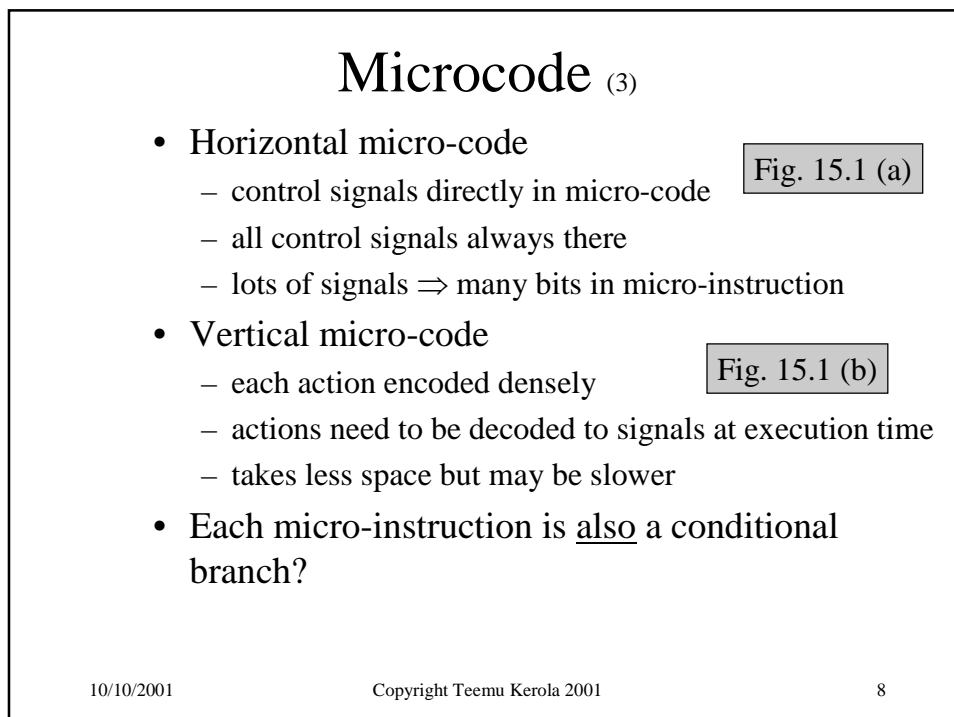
Microcode (3)

• Horizontal micro-code
– control signals directly in micro-code
– all control signals always there
– lots of signals $\Rightarrow$ many bits in micro-instruction

Fig. 15.1 (a)

• Vertical micro-code
– each action encoded densely
– actions need to be decoded to signals at execution time
– takes less space but may be slower

Fig. 15.1 (b)

• Each micro-instruction is also a conditional branch?

10/10/2001 Copyright Teemu Kerola 2001 8